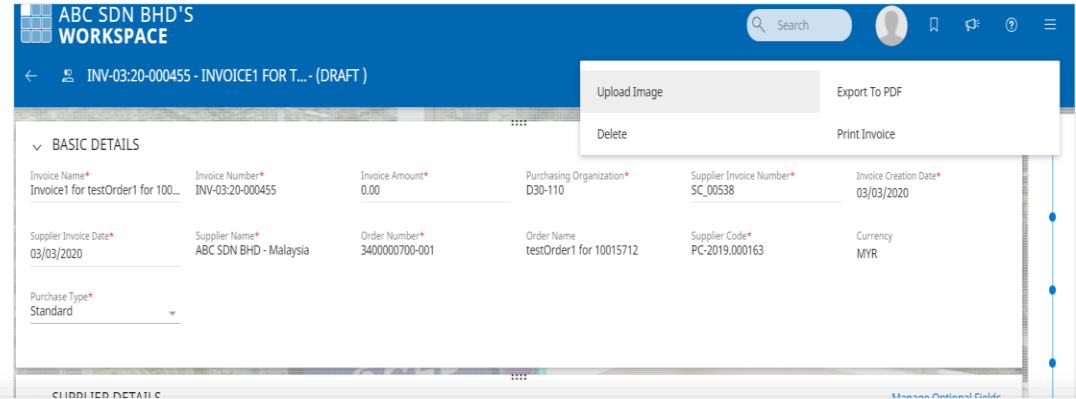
ABC SDN BHD'S
WORKSPACE

Search

INV-03:20-000455 - INVOICE1 FOR T... - (DRAFT )

Upload Image
Export To PDF
Delete
Print Invoice

BASIC DETAILS

Invoice Name*
Invoice1 for testOrder1 for 100...

Invoice Number*
INV-03:20-000455

Invoice Amount*
0.00

Purchasing Organization*
D30-110

Supplier Invoice Number*
SC_00538

Invoice Creation Date*
03/03/2020

Supplier Invoice Date*
03/03/2020

Supplier Name*
ABC SDN BHD - Malaysia

Order Number*
3400000700-001

Order Name
testOrder1 for 10015712

Supplier Code*
PC-2019.000163

Currency
MYR

Purchase Type*
Standard

SUPPLIER DETAILS

Manage Optional Fields